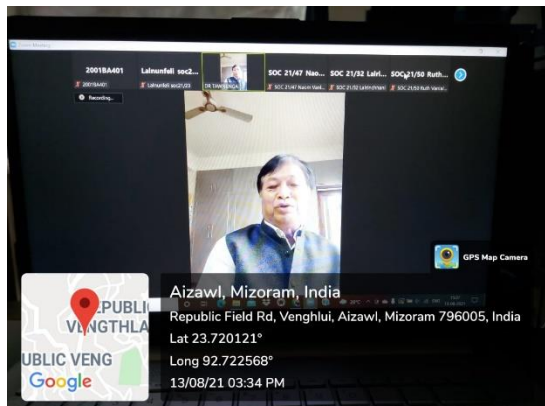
2001BA401
Lalnunfeli soc2...
SOC 21/47 Nao...
SOC 21/32 Lalri...
SOC 21/50 Ruth...
2001BA401
Lalnunfeli soc21/03
DR TAWNENGA
SOC 21/47 Naomi Vanl...
SOC 21/32 Lalrinzuali
SOC 21/50 Ruth Vanlal...
Recording...

GPS Map Camera

PUBLIC
VENGTHLA
UBLIC VENG
Google

Aizawl, Mizoram, India
Republic Field Rd, Venghlui, Aizawl, Mizoram 796005, India
Lat 23.720121°
Long 92.722568°
13/08/21 03:34 PM